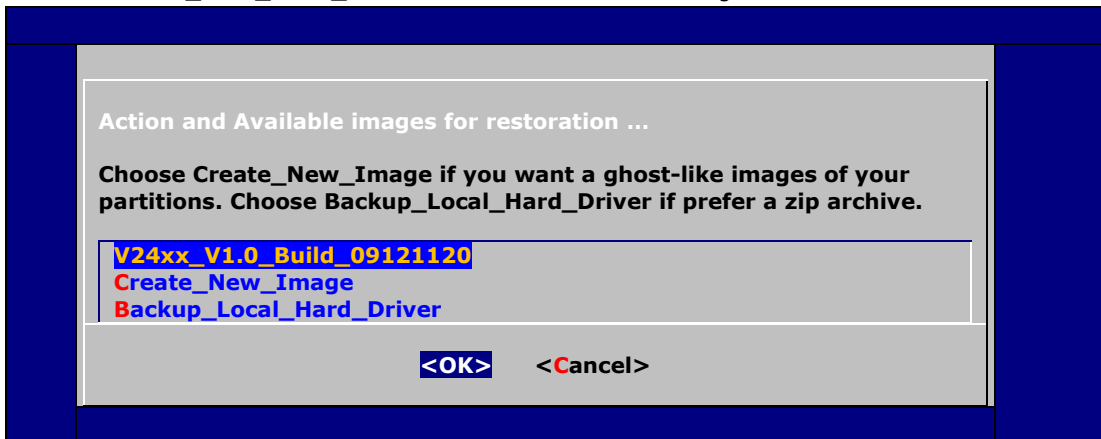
Action and Available images for restoration ...

Choose Create_New_Image if you want a ghost-like images of your partitions. Choose Backup_Local_Hard_Driver if prefer a zip archive.

V24xx_V1.0_Build_09121120
Create_New_Image
Backup_Local_Hard_Driver

<OK> <Cancel>